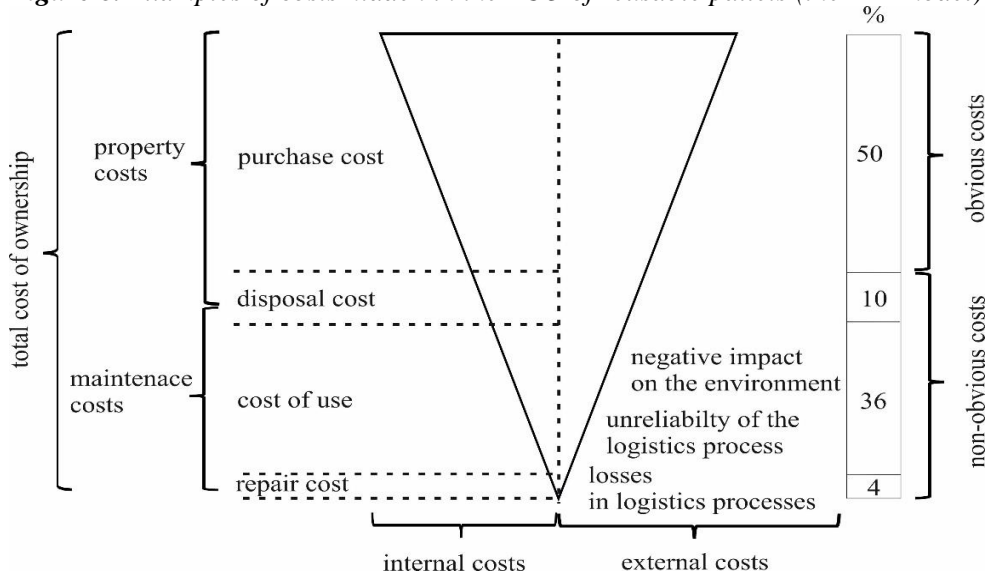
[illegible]

%

total cost of ownership

property costs

purchase cost

disposal cost

maintenace costs

cost of use

repair cost

negative impact on the environment

unreliabilty of the logistics process

losses in logistics processes

internal costs

external costs

50

10

36

4

obvious costs

non-obvious costs